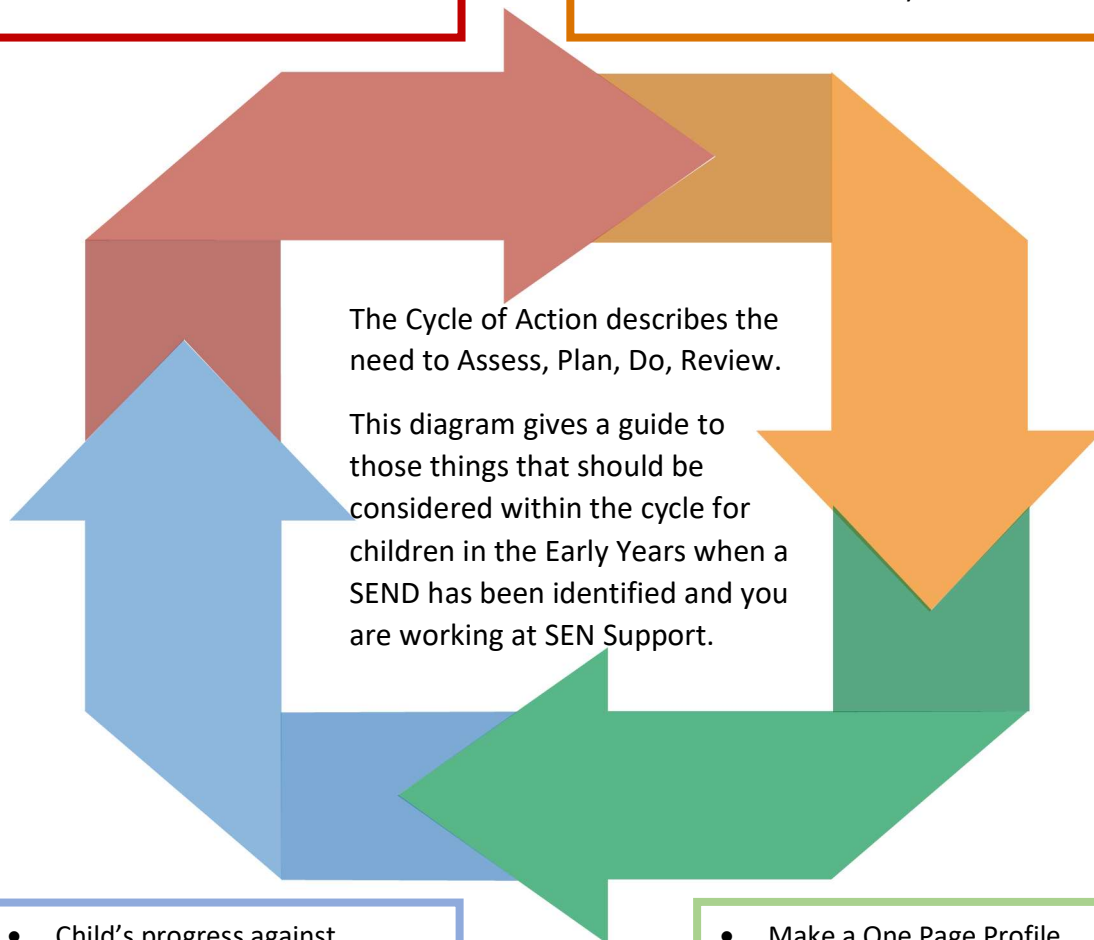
The Cycle of Action describes the need to Assess, Plan, Do, Review.

This diagram gives a guide to those things that should be considered within the cycle for children in the Early Years when a SEND has been identified and you are working at SEN Support.

• Child's progress against

• Make a One Page Profile